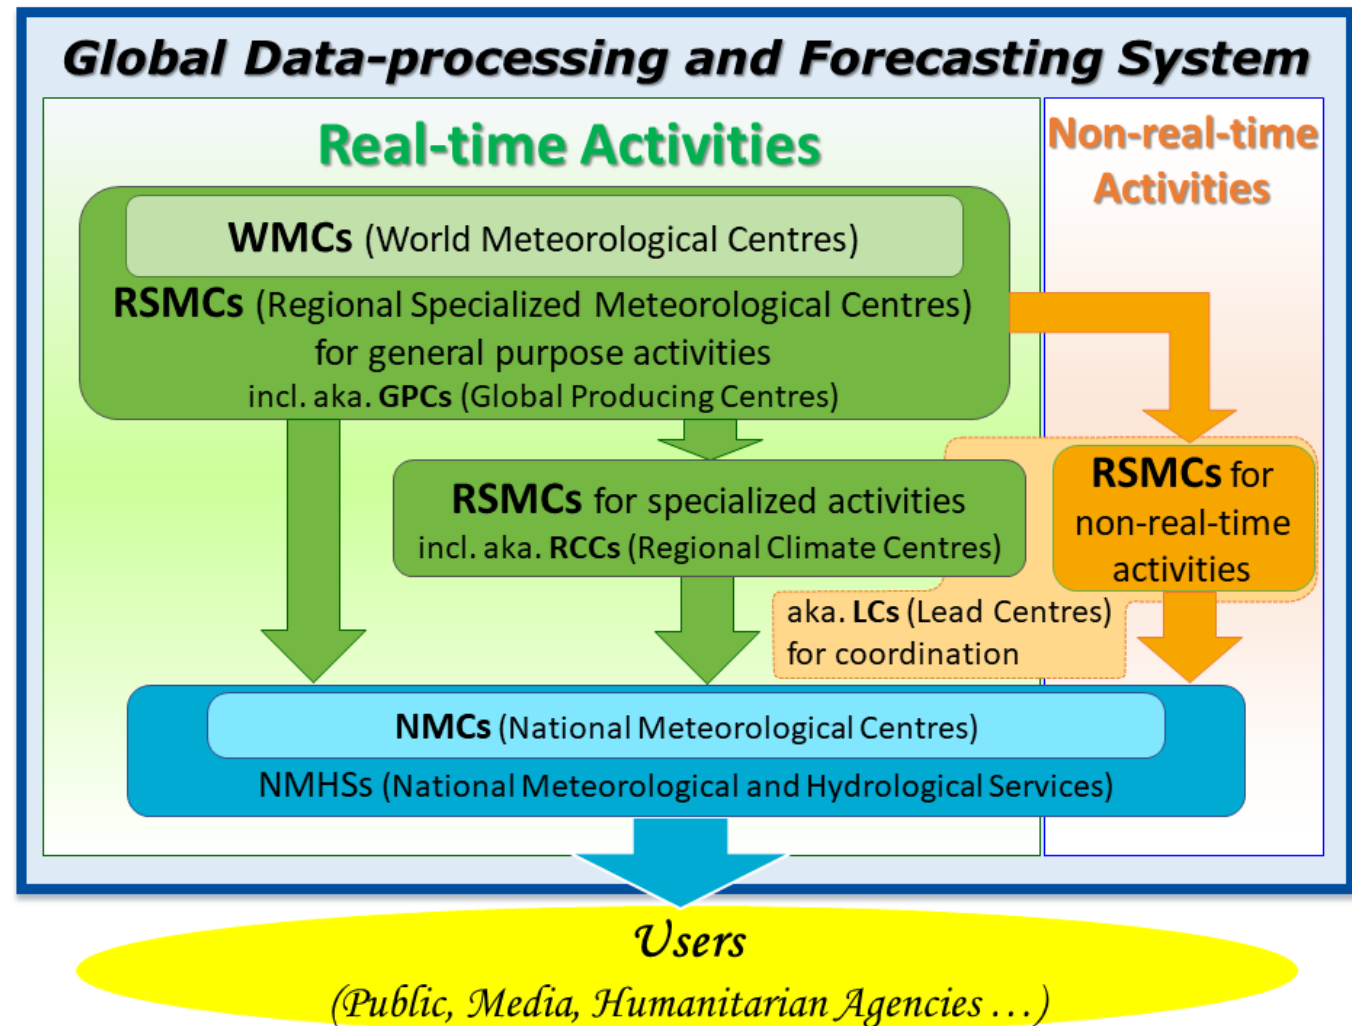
Global Data-processing and Forecasting System

Real-time Activities

Non-real-time Activities

WMCs (World Meteorological Centres)

RSMCs (Regional Specialized Meteorological Centres) for general purpose activities incl. aka. GPCs (Global Producing Centres)

RSMCs for specialized activities incl. aka. RCCs (Regional Climate Centres)

RSMCs for non-real-time activities

aka. LCs (Lead Centres) for coordination

NMCs (National Meteorological Centres)

NMHSs (National Meteorological and Hydrological Services)

Users

(Public, Media, Humanitarian Agencies . . .)